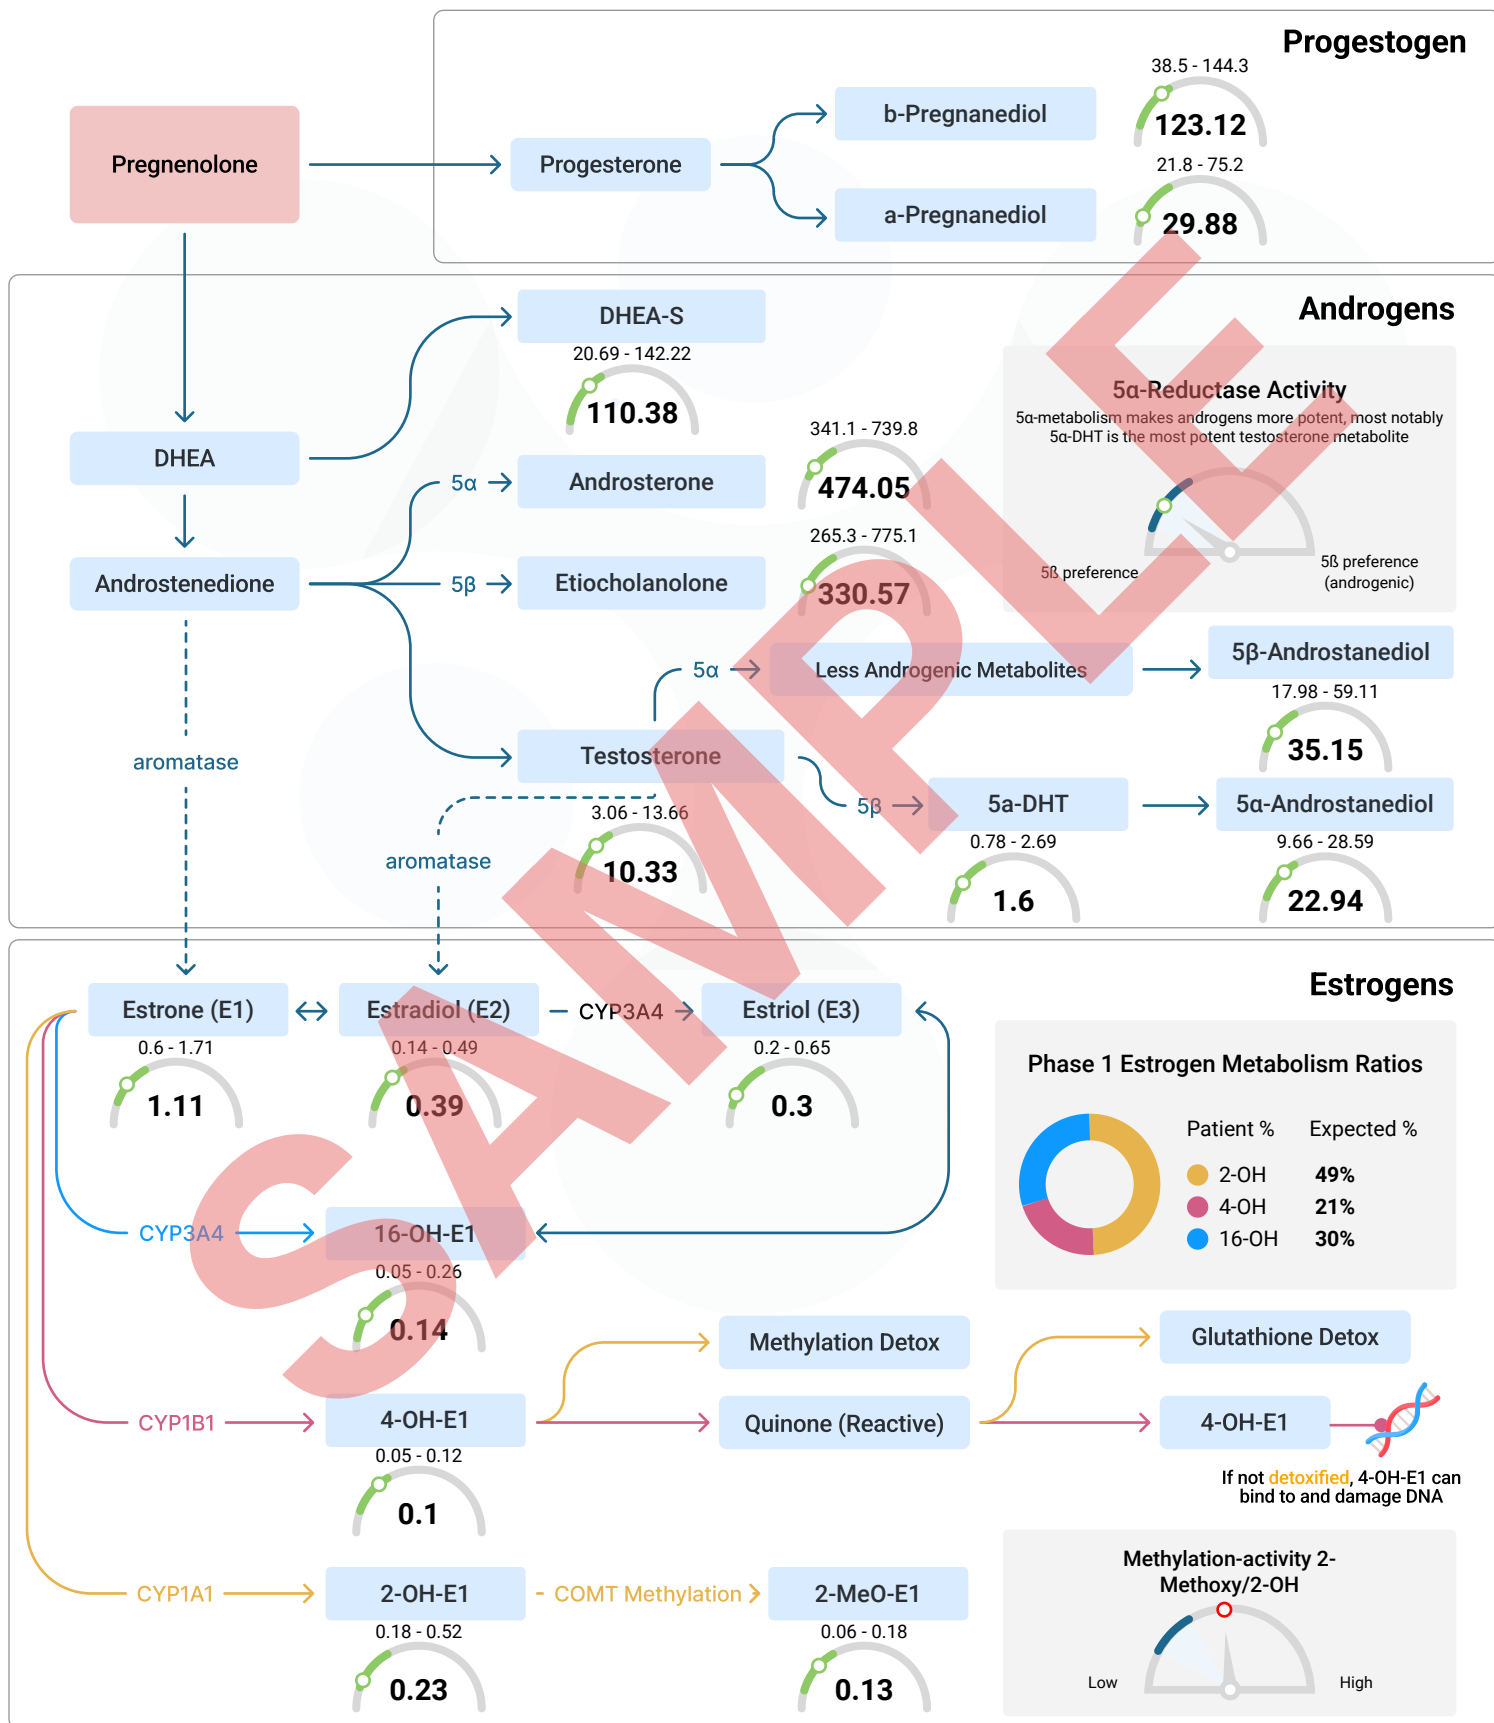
Progestogen

Pregnenolone

Progesterone

b-Pregnanediol
38.5 - 144.3
123.12

a-Pregnanediol
21.8 - 75.2
29.88

Androgens

DHEA-S
20.69 - 142.22
110.38

DHEA

5α → Androsterone
341.1 - 739.8
474.05

Androstenedione

5β → Etiocholanolone
265.3 - 775.1
330.57

5α-Reductase Activity
5α-metabolism makes androgens more potent, most notably 5α-DHT is the most potent testosterone metabolite

5ß preference
5ß preference (androgenic)

5α → Less Androgenic Metabolites

5β-Androstanediol
17.98 - 59.11
35.15

aromatase

Testosterone
3.06 - 13.66
10.33

5β → 5a-DHT
0.78 - 2.69
1.6

5α-Androstanediol
9.66 - 28.59
22.94

aromatase

Estrogens

Estrone (E1)
0.6 - 1.71
1.11

Estradiol (E2)
0.14 - 0.49
0.39

CYP3A4

Estriol (E3)
0.2 - 0.65
0.3

Phase 1 Estrogen Metabolism Ratios

| | Patient % | Expected % |
|---|---|---|
| 2-OH | | 49% |
| 4-OH | | 21% |
| 16-OH | | 30% |

CYP3A4 → 16-OH-E1
0.05 - 0.26
0.14

Methylation Detox

Glutathione Detox

CYP1B1 → 4-OH-E1
0.05 - 0.12
0.1

Quinone (Reactive)

4-OH-E1

If not detoxified, 4-OH-E1 can bind to and damage DNA

Methylation-activity 2-Methoxy/2-OH

Low
High

CYP1A1 → 2-OH-E1
0.18 - 0.52
0.23

COMT Methylation

2-MeO-E1
0.06 - 0.18
0.13

SAMPLE